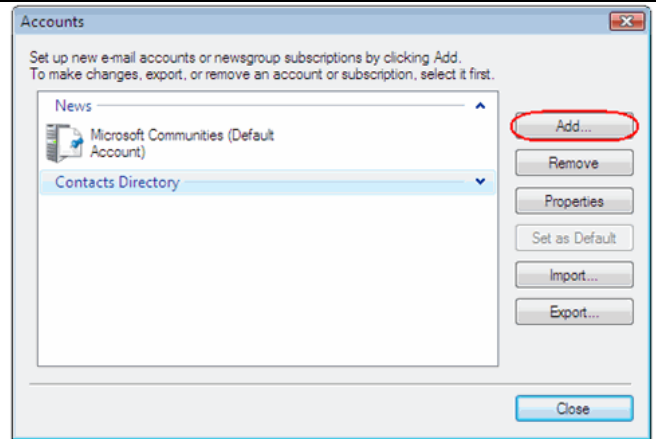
Accounts

Set up new e-mail accounts or newsgroup subscriptions by clicking Add.
To make changes, export, or remove an account or subscription, select it first.

News

Microsoft Communities (Default Account)

Contacts Directory

Add...

Remove

Properties

Set as Default

Import...

Export...

Close